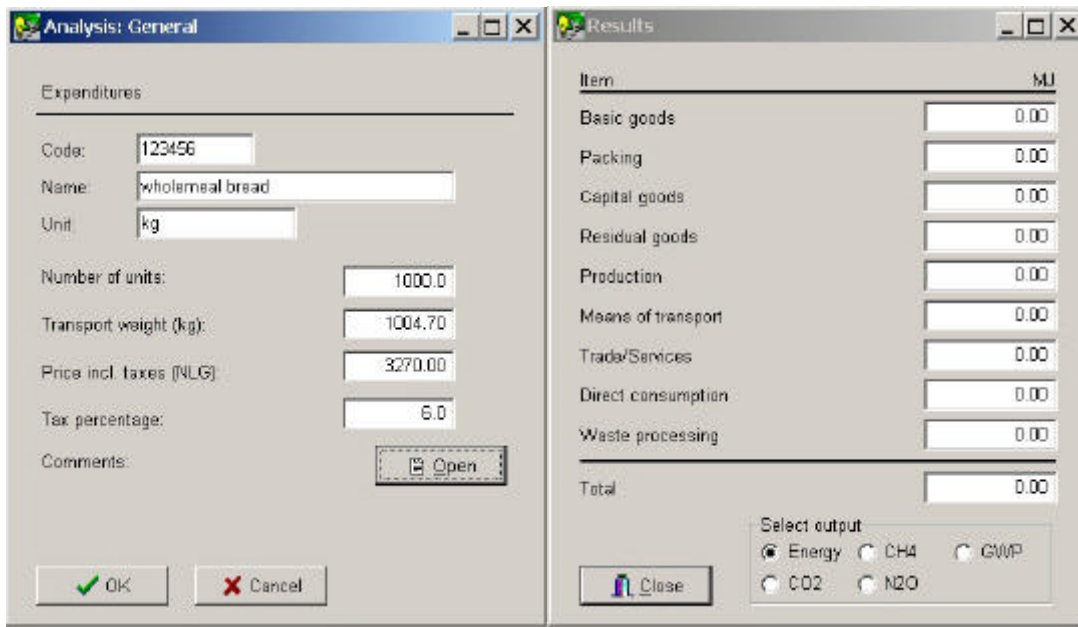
Analysis: General

Expenditures

Code: 123456

Name: wholemeal bread

Unit: kg

Number of units: 1000.0

Transport weight (kg): 1004.70

Price incl. taxes (NLG): 3270.00

Tax percentage: 6.0

Comments: Open

OK Cancel

Results

| Item | MJ |
|---|---|
| Basic goods | 0.00 |
| Packing | 0.00 |
| Capital goods | 0.00 |
| Residual goods | 0.00 |
| Production | 0.00 |
| Means of transport | 0.00 |
| Trade/Services | 0.00 |
| Direct consumption | 0.00 |
| Waste processing | 0.00 |
| Total | 0.00 |

Select output
Energy CH4 GWP
CO2 N2O

Close